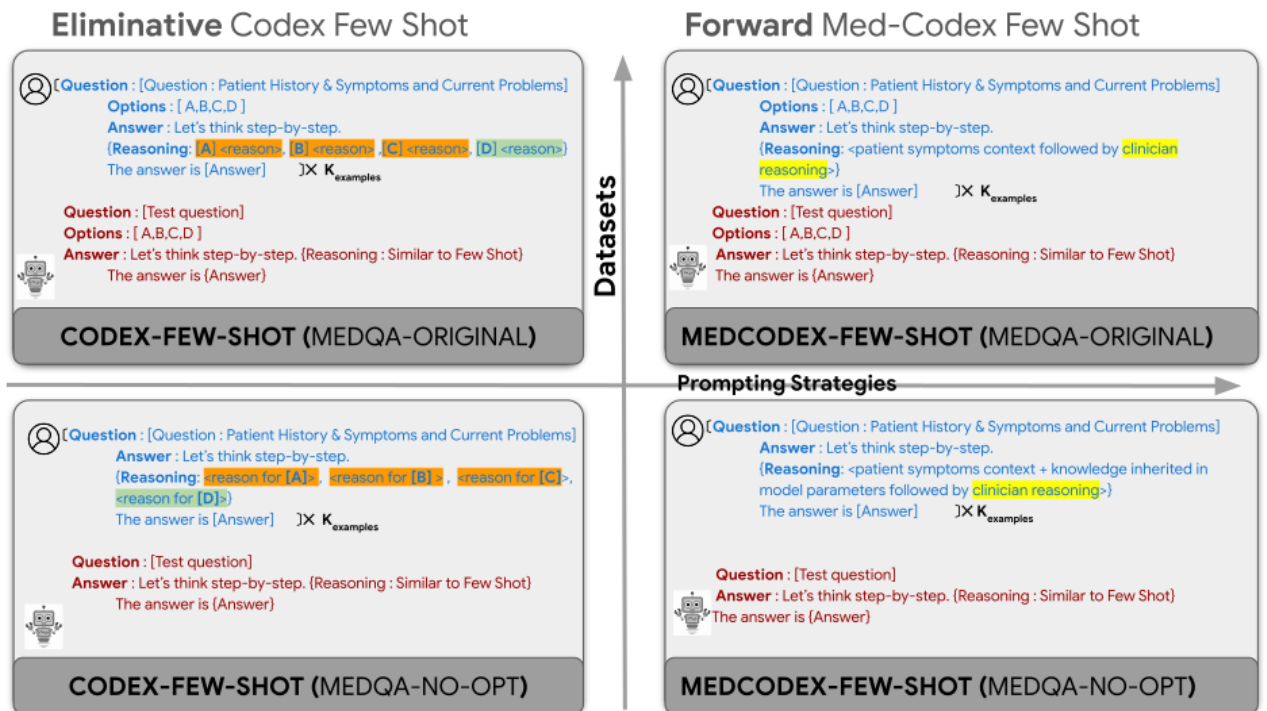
**Eliminative** Codex Few Shot

[**Question** : [Question : Patient History & Symptoms and Current Problems]
**Options** : [ A,B,C,D ]
**Answer** : Let's think step-by-step.
{**Reasoning**: **[A]** <reason>, **[B]** <reason>, **[C]** <reason>, **[D]** <reason>}
The answer is [Answer] ]× $K_{examples}$

**Question** : [Test question]
**Options** : [ A,B,C,D ]
**Answer** : Let's think step-by-step. {Reasoning : Similar to Few Shot}
The answer is {Answer}

**CODEX-FEW-SHOT (**MEDQA-ORIGINAL)

**Forward** Med-Codex Few Shot

[**Question** : [Question : Patient History & Symptoms and Current Problems]
**Options** : [ A,B,C,D ]
**Answer** : Let's think step-by-step.
{**Reasoning**: <patient symptoms context followed by clinician reasoning>}
The answer is [Answer] ]× $K_{examples}$

**Question** : [Test question]
**Options** : [ A,B,C,D ]
**Answer** : Let's think step-by-step. {Reasoning : Similar to Few Shot}
The answer is {Answer}

**MEDCODEX-FEW-SHOT (**MEDQA-ORIGINAL)

**Datasets**

**Prompting Strategies**

[**Question** : [Question : Patient History & Symptoms and Current Problems]
**Answer** : Let's think step-by-step.
{**Reasoning**: <reason for **[A]**>, <reason for **[B]** >, <reason for **[C]**>, <reason for **[D]**>}
The answer is [Answer] ]× $K_{examples}$

**Question** : [Test question]
**Answer** : Let's think step-by-step. {Reasoning : Similar to Few Shot}
The answer is {Answer}

**CODEX-FEW-SHOT (**MEDQA-NO-OPT)

[**Question** : [Question : Patient History & Symptoms and Current Problems]
**Answer** : Let's think step-by-step.
{**Reasoning**: <patient symptoms context + knowledge inherited in model parameters followed by clinician reasoning>}
The answer is [Answer] ]× $K_{examples}$

**Question** : [Test question]
**Answer** : Let's think step-by-step. {Reasoning : Similar to Few Shot}
The answer is {Answer}

**MEDCODEX-FEW-SHOT (**MEDQA-NO-OPT)